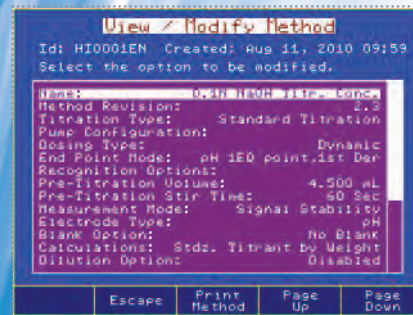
View / Modify Method

Id: HI0001EN Created: Aug 11, 2010 09:59
Select the option to be modified.

| | |
|---|---|
| Name: | 0.1N NaOH Titr. Conc. |
| Method Revision: | 2.3 |
| Titration Type: | Standard Titration |
| Pump Configuration: | |
| Dosing Type: | Dynamic |
| End Point Mode: | pH 1ED point,1st Der |
| Recognition Options: | |
| Pre-Titration Volume: | 4.500 mL |
| Pre-Titration Stir Time: | 60 Sec |
| Measurement Mode: | Signal Stability |
| Electrode Type: | pH |
| Blank Option: | No Blank |
| Calculations: | Stdz. Titrant by Weight |
| Dilution Option: | Disabled |

Escape | Print Method | Page Up | Page Down